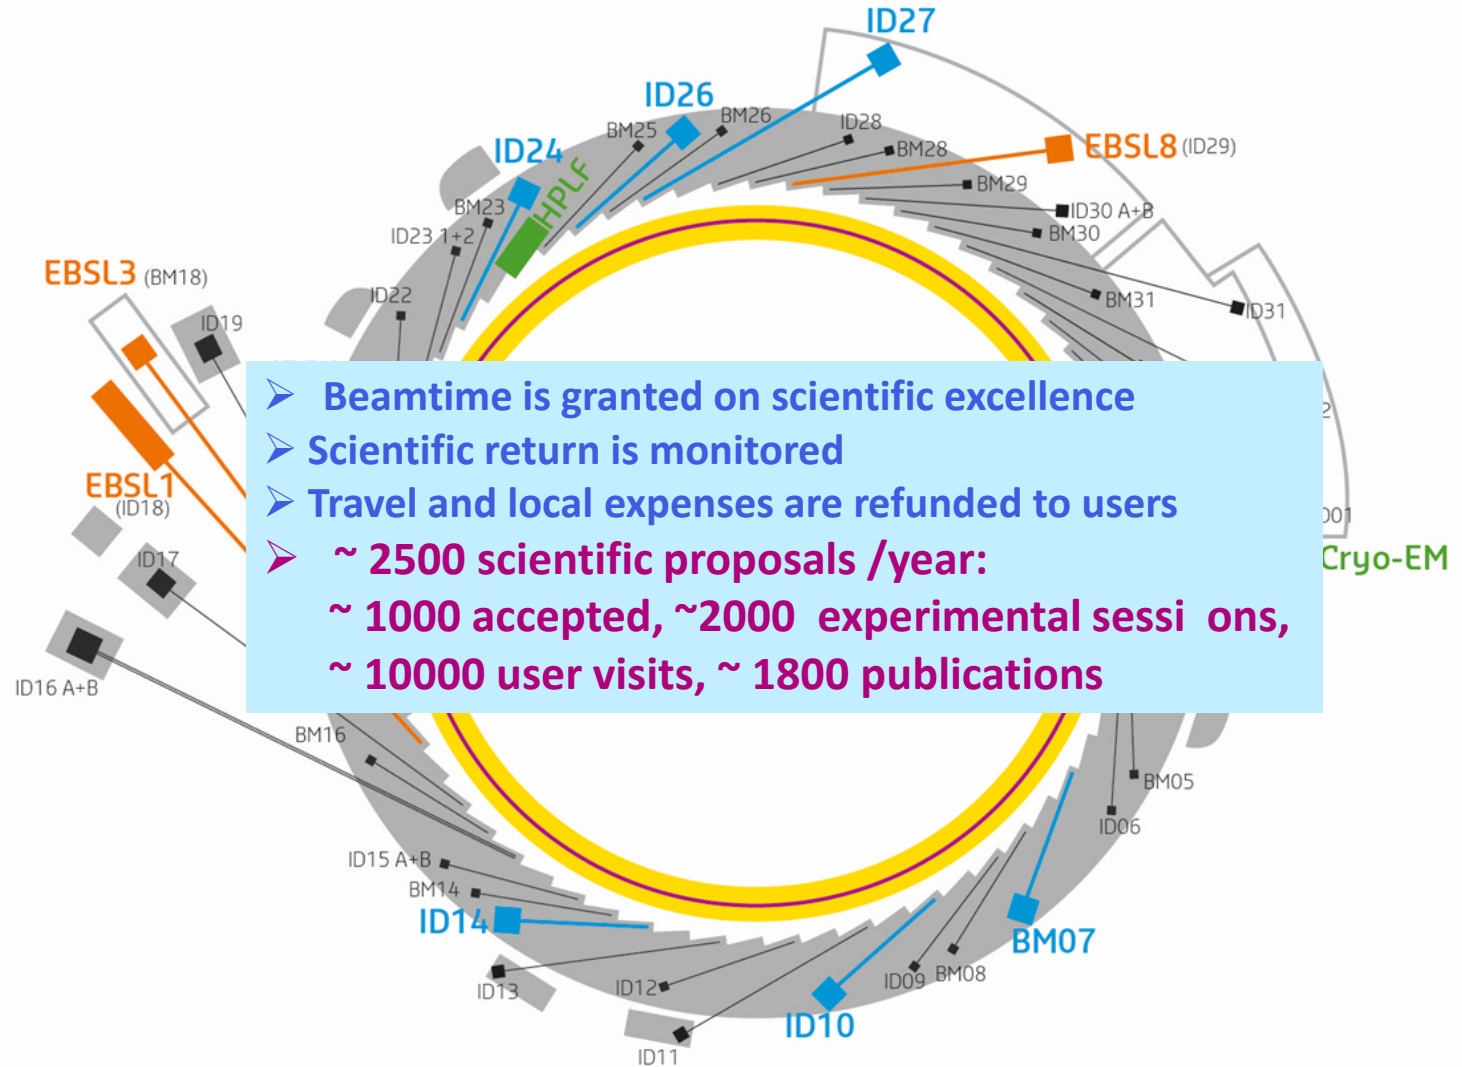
ID27

ID26

BM25

BM26

ID28

BM28

EBSL8 (ID29)

ID24

HPLF

BM23

BM29

ID30 A+B

BM30

ID23 1+2

EBSL3 (BM18)

ID22

BM31

ID31

ID19

➢ Beamtime is granted on scientific excellence
➢ Scientific return is monitored
➢ Travel and local expenses are refunded to users
➢ ~ 2500 scientific proposals /year:
~ 1000 accepted, ~2000 experimental sessi ons,
~ 10000 user visits, ~ 1800 publications

EBSL1 (ID18)

ID17

2

D01

Cryo-EM

ID16 A+B

BM16

BM05

ID06

ID15 A+B

BM14

ID14

BM07

ID13

ID12

ID09

BM08

ID10

ID11